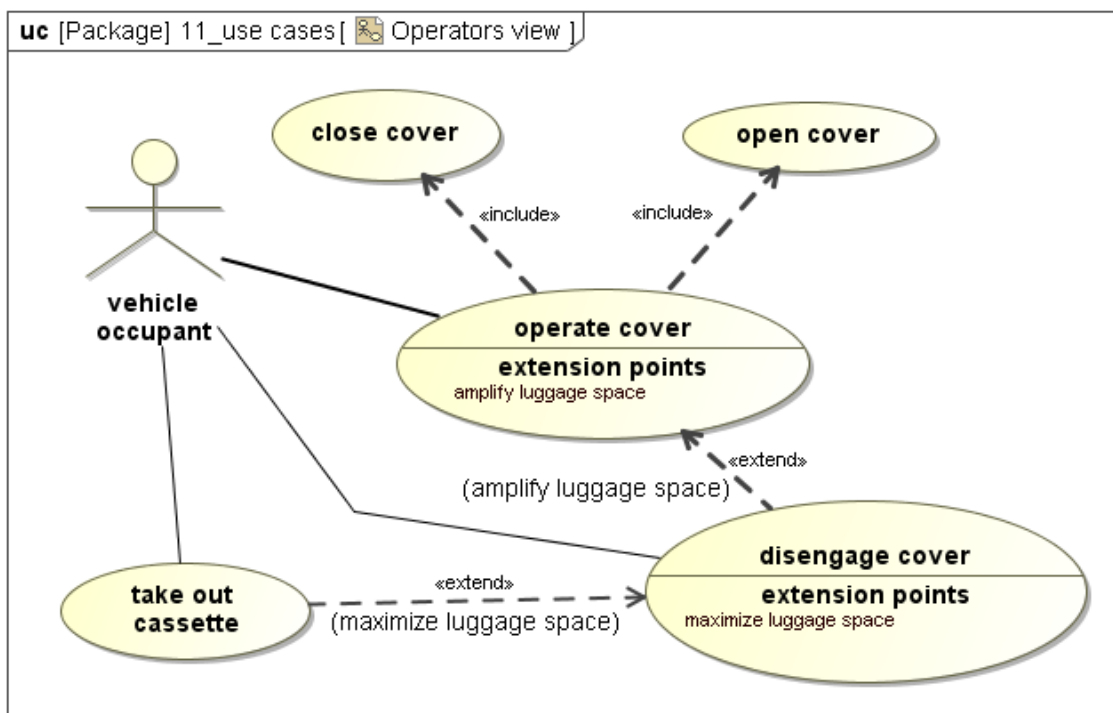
uc [Package] 11_use cases [ Operators view ]

close cover

open cover

«include»

«include»

vehicle occupant

operate cover

extension points

amplify luggage space

«extend»

(amplify luggage space)

disengage cover

extension points

maximize luggage space

take out cassette

«extend»

(maximize luggage space)